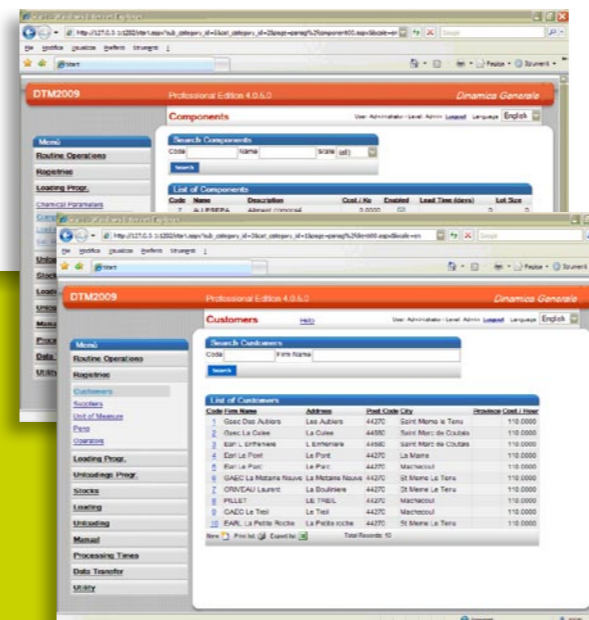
DTM2009

Professional Edition 4.0.6.0

Dinamica Generale

Components

English

Menù

Routine Operations

Registries

Loading Progr.

Chemical Parameters

Search Components

Code

Name

Scale

Search

List of Components

| Code | Name | Description | Cost / Kg | Enabled | Lead Time (days) | Lot Size |
|---|---|---|---|---|---|---|
| 7 | ALLISSEPA | Alimenti Vincolati | 0.0000 | | 0 | 0 |

DTM2009

Professional Edition 4.0.6.0

Dinamica Generale

Customers

Help

English

Menù

Routine Operations

Registries

Customers

Suppliers

Unit of Measure

Pens

Operators

Loading Progr.

Unloadings Progr.

Stocks

Loading

Unloading

Manual

Processing Times

Data Transfer

Utility

Search Customers

Code

Firm Name

Search

List of Customers

| Code | Firm Name | Address | Post Code | City | Province | Cost / Hour |
|---|---|---|---|---|---|---|
| 1 | Gaec Des Aubiers | Les Aubiers | 44270 | Saint Meme le Tenu | | 110.0000 |
| 2 | Gaec La Cuiee | La Cuiee | 44580 | Saint Marc de Coutais | | 110.0000 |
| 3 | Earl L Enfenere | L Enfenere | 44580 | Saint Marc de Coutais | | 110.0000 |
| 4 | Earl Le Pont | Le Pont | 44270 | La Marne | | 110.0000 |
| 5 | Earl Le Parc | Le Parc | 44270 | Machecoul | | 110.0000 |
| 6 | GAEC La Metairie Neuve | La Metairie Neuve | 44270 | St Meme Le Tenu | | 110.0000 |
| 7 | CRIVEAU Laurent | La Boulinière | 44270 | St Meme Le Tenu | | 110.0000 |
| 8 | PILLET | LE TREIL | 44270 | Machecoul | | 110.0000 |
| 9 | GAEC Le Treil | Le Treil | 44270 | Machecoul | | 110.0000 |
| 10 | EARL La Petite Roche | La Petite roche | 44270 | St Meme Le Tenu | | 110.0000 |

New Print list Export list

Total Records: 10